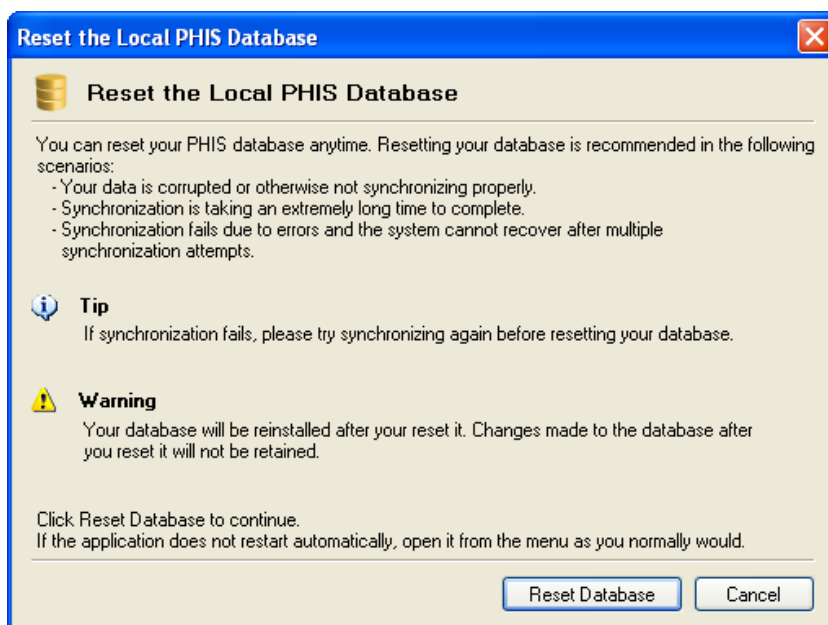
Reset the Local PHIS Database

Reset the Local PHIS Database

You can reset your PHIS database anytime. Resetting your database is recommended in the following scenarios:
- Your data is corrupted or otherwise not synchronizing properly.
- Synchronization is taking an extremely long time to complete.
- Synchronization fails due to errors and the system cannot recover after multiple synchronization attempts.

Tip
If synchronization fails, please try synchronizing again before resetting your database.

Warning
Your database will be reinstalled after your reset it. Changes made to the database after you reset it will not be retained.

Click Reset Database to continue.
If the application does not restart automatically, open it from the menu as you normally would.

Reset Database
Cancel